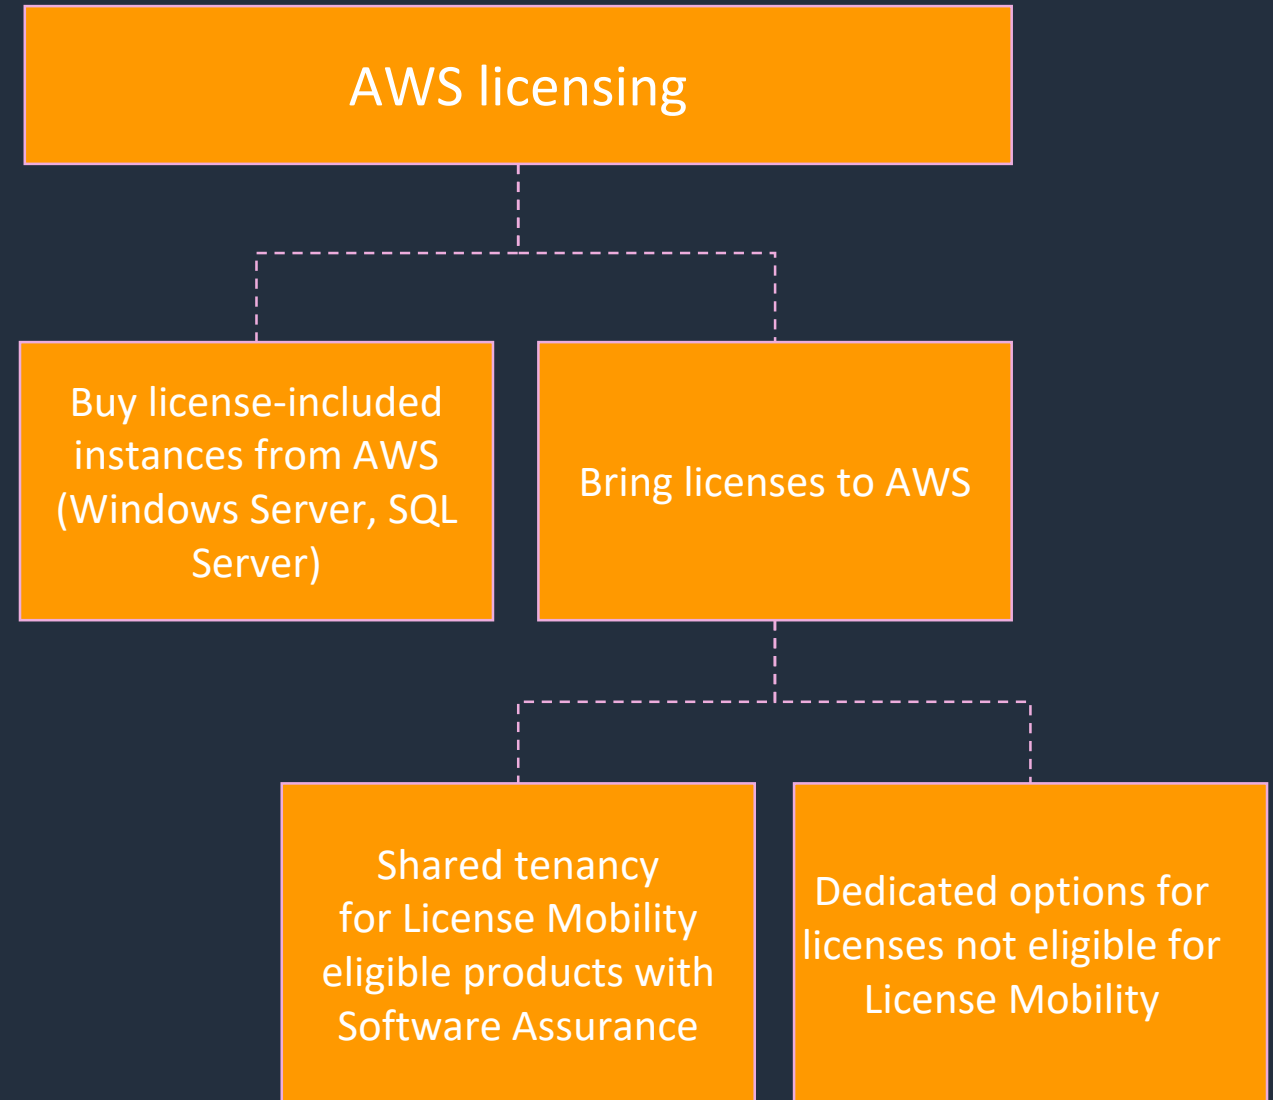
AWS licensing

Buy license-included instances from AWS (Windows Server, SQL Server)

Bring licenses to AWS

Shared tenancy for License Mobility eligible products with Software Assurance

Dedicated options for licenses not eligible for License Mobility